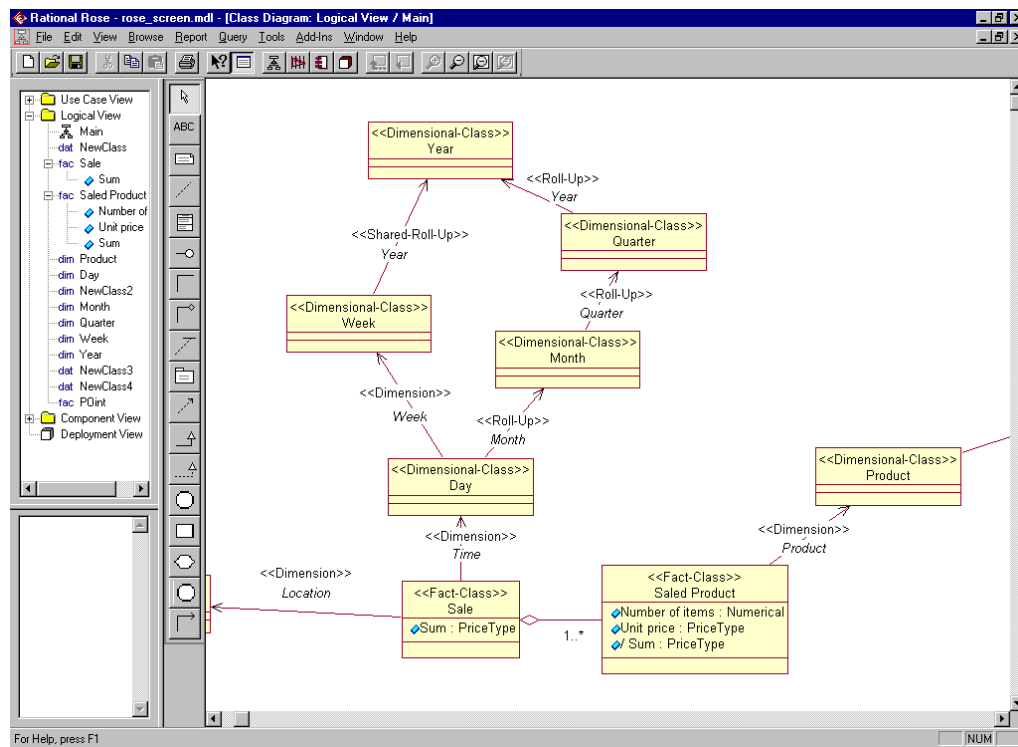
Rational Rose - rose_screen.mdl - [Class Diagram: Logical View / Main]
File Edit View Browse Report Query Tools Add-Ins Window Help

Use Case View
Logical View
Main
dat NewClass
fac Sale
Sum
fac Saled Product
Number of
Unit price
Sum
dim Product
dim Day
dim NewClass2
dim Month
dim Quarter
dim Week
dim Year
dat NewClass3
dat NewClass4
fac POint
Component View
Deployment View

ABC

<<Dimensional-Class>>
Year

<<Roll-Up>>
Year

<<Dimensional-Class>>
Quarter

<<Shared-Roll-Up>>
Year

<<Roll-Up>>
Quarter

<<Dimensional-Class>>
Week

<<Dimensional-Class>>
Month

<<Dimension>>
Week

<<Roll-Up>>
Month

<<Dimensional-Class>>
Day

<<Dimensional-Class>>
Product

<<Dimension>>
Time

<<Dimension>>
Product

<<Dimension>>
Location

<<Fact-Class>>
Sale
Sum : PriceType

1..*

<<Fact-Class>>
Saled Product
Number of items : Numerical
Unit price : PriceType
/ Sum : PriceType

For Help, press F1
NUM